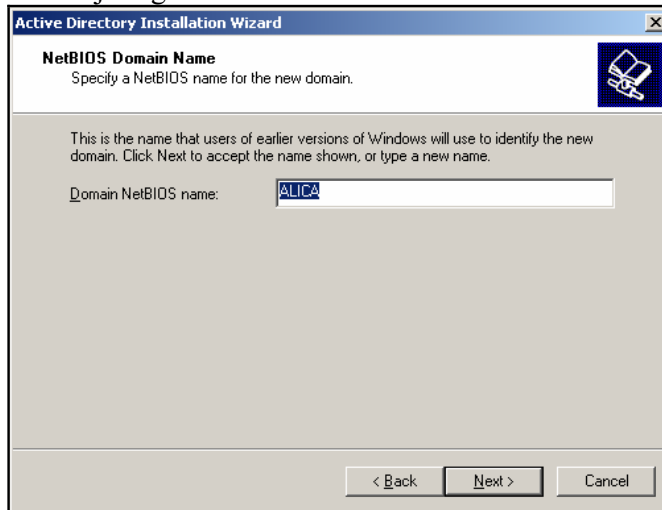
Active Directory Installation Wizard

NetBIOS Domain Name
Specify a NetBIOS name for the new domain.

This is the name that users of earlier versions of Windows will use to identify the new domain. Click Next to accept the name shown, or type a new name.

Domain NetBIOS name: ALICA

< Back Next > Cancel